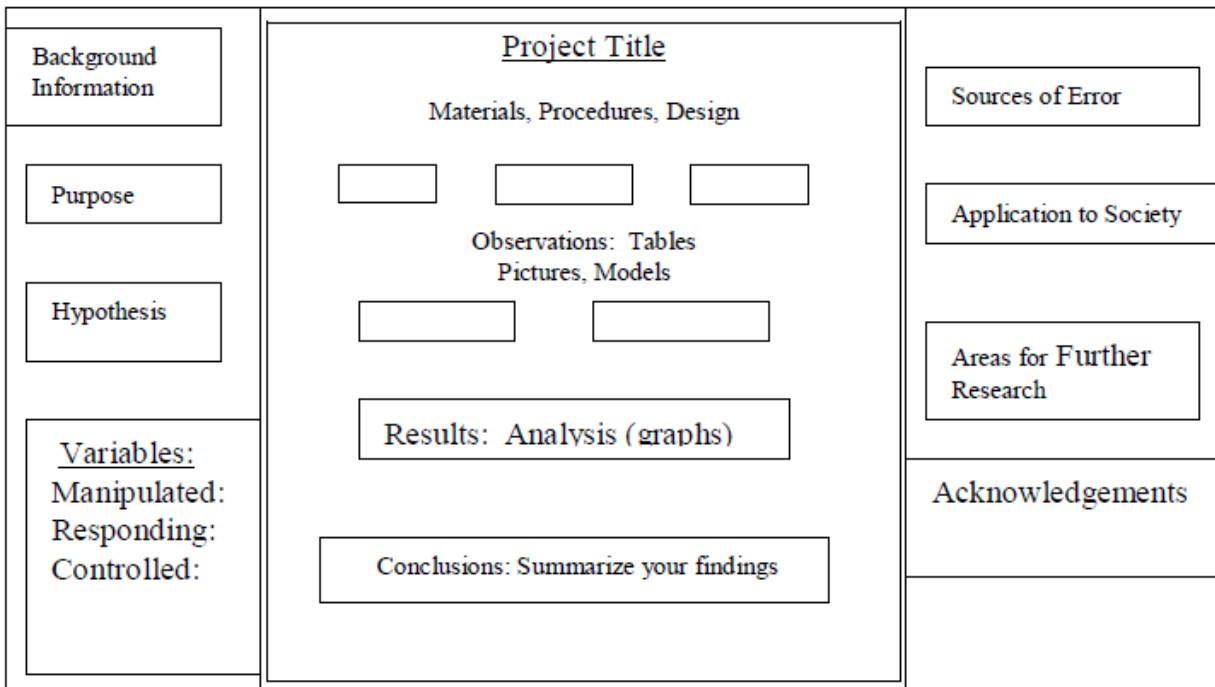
Background Information

Purpose

Hypothesis

Variables:
Manipulated:
Responding:
Controlled:

Project Title

Materials, Procedures, Design

Observations: Tables
Pictures, Models

Results: Analysis (graphs)

Conclusions: Summarize your findings

Sources of Error

Application to Society

Areas for Further Research

Acknowledgements